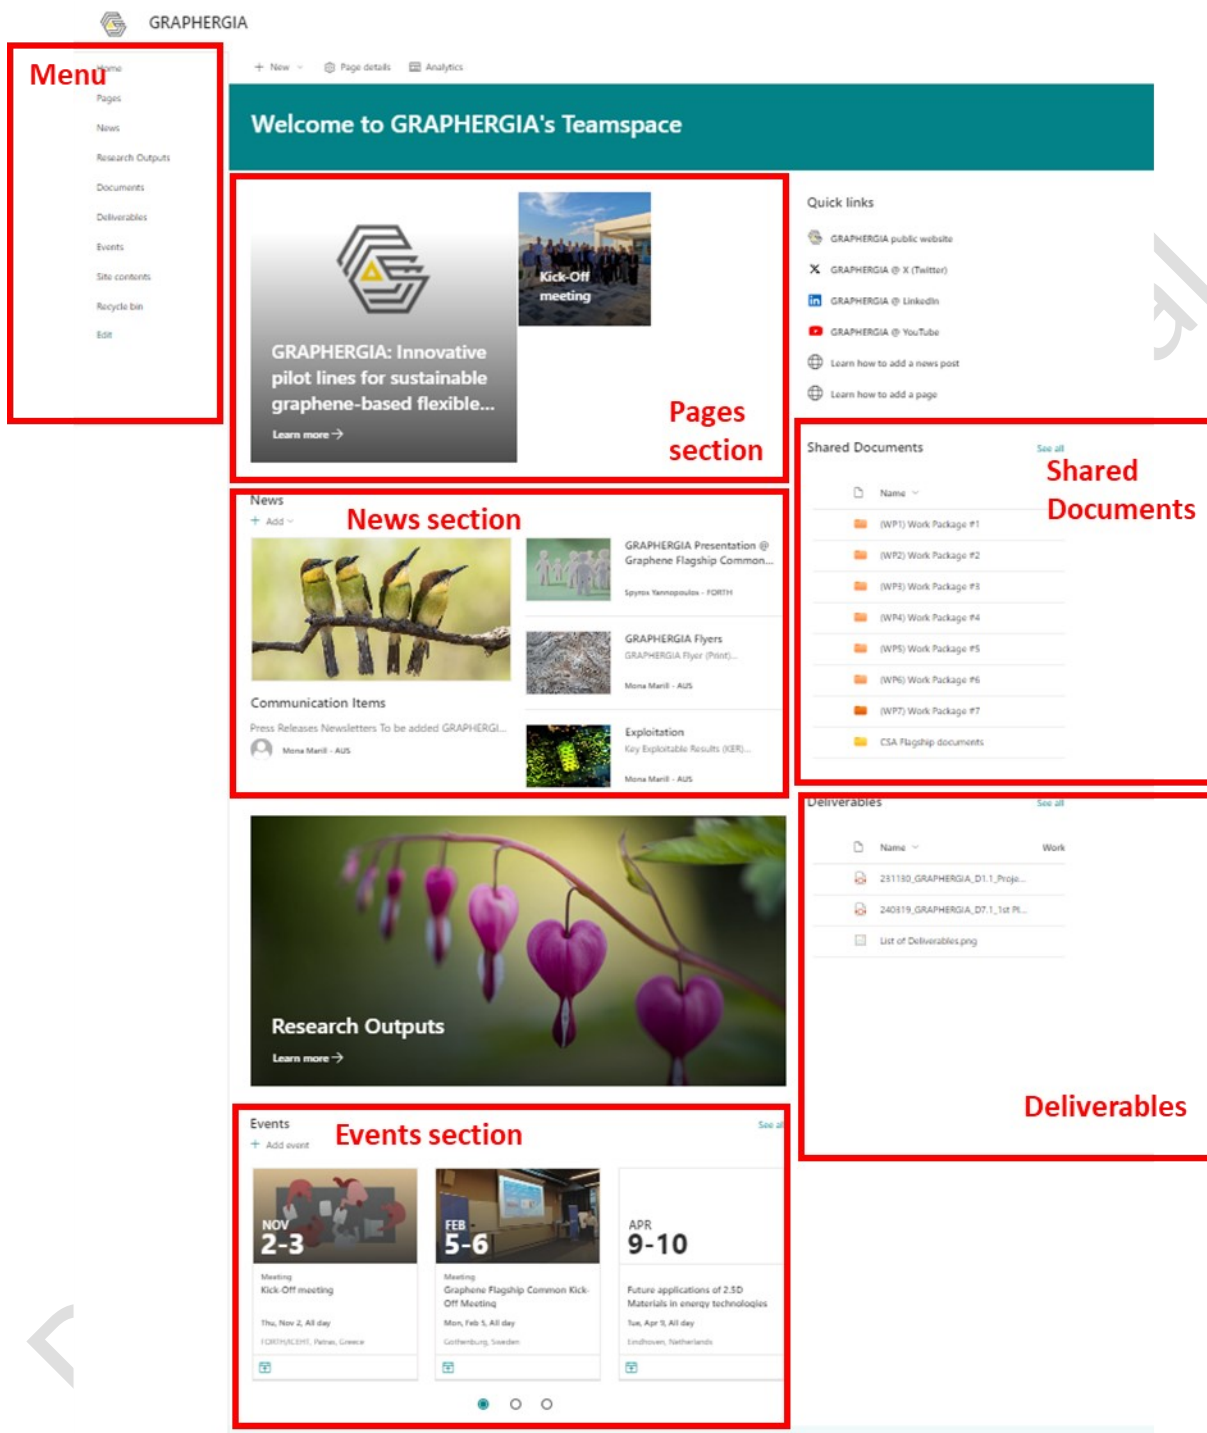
GRAPHERGIA

Menu

Home
Pages
News
Research Outputs
Documents
Deliverables
Events
Site contents
Recycle bin
Edit

+ New ⌄ Page details Analytics

Welcome to GRAPHERGIA's Teamspace

GRAPHERGIA: Innovative pilot lines for sustainable graphene-based flexible...
Learn more →

Kick-Off meeting

Pages section

Quick links
GRAPHERGIA public website
GRAPHERGIA @ X (Twitter)
GRAPHERGIA @ LinkedIn
GRAPHERGIA @ YouTube
Learn how to add a news post
Learn how to add a page

News
+ Add ⌄
News section

Communication Items
Press Releases Newsletters To be added GRAPHERGI...
Mona Marill - AUS

GRAPHERGIA Presentation @ Graphene Flagship Common...
Spyros Yannopoulos - FORTH

GRAPHERGIA Flyers
GRAPHERGIA Flyer (Print)...
Mona Marill - AUS

Exploitation
Key Exploitable Results (KER)...
Mona Marill - AUS

Shared Documents
See all
Shared Documents
Name ⌄
(WP1) Work Package #1
(WP2) Work Package #2
(WP3) Work Package #3
(WP4) Work Package #4
(WP5) Work Package #5
(WP6) Work Package #6
(WP7) Work Package #7
CSA Flagship documents

Deliverables
See all
Name ⌄
Work
231130_GRAPHERGIA_D1.1_Proje...
240319_GRAPHERGIA_D7.1_1st Pl...
List of Deliverables.png

Research Outputs
Learn more →

Deliverables

Events
See all
+ Add event
Events section

NOV
2-3
Meeting
Kick-Off meeting
Thu, Nov 2, All day
FORTH/ICEHT, Patras, Greece

FEB
5-6
Meeting
Graphene Flagship Common Kick-Off Meeting
Mon, Feb 5, All day
Gothenburg, Sweden

APR
9-10
Future applications of 2.5D Materials in energy technologies
Tue, Apr 9, All day
Eindhoven, Netherlands